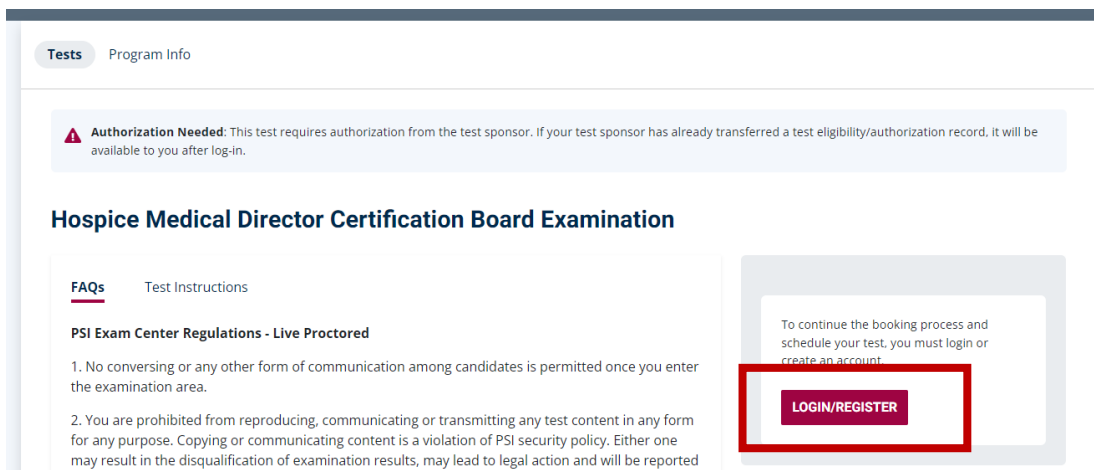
Tests Program Info

Authorization Needed: This test requires authorization from the test sponsor. If your test sponsor has already transferred a test eligibility/authorization record, it will be available to you after log-in.

Hospice Medical Director Certification Board Examination

FAQs Test Instructions

PSI Exam Center Regulations - Live Proctored

1. No conversing or any other form of communication among candidates is permitted once you enter the examination area.

2. You are prohibited from reproducing, communicating or transmitting any test content in any form for any purpose. Copying or communicating content is a violation of PSI security policy. Either one may result in the disqualification of examination results, may lead to legal action and will be reported

To continue the booking process and schedule your test, you must login or create an account.

LOGIN/REGISTER